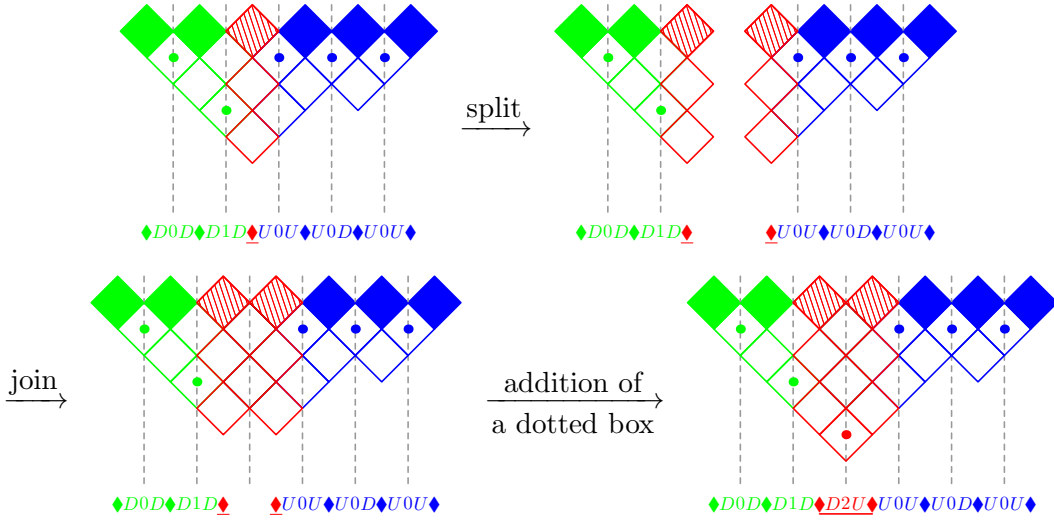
$\blacklozenge D0D\blacklozenge D1D\underline{\blacklozenge}U0U\blacklozenge U0D\blacklozenge U0U\blacklozenge$

split

$\blacklozenge D0D\blacklozenge D1D\underline{\blacklozenge}$

$\underline{\blacklozenge}U0U\blacklozenge U0D\blacklozenge U0U\blacklozenge$

join

$\blacklozenge D0D\blacklozenge D1D\underline{\blacklozenge}$ $\underline{\blacklozenge}U0U\blacklozenge U0D\blacklozenge U0U\blacklozenge$

addition of a dotted box

$\blacklozenge D0D\blacklozenge D1D\underline{\blacklozenge D2U\blacklozenge}U0U\blacklozenge U0D\blacklozenge U0U\blacklozenge$